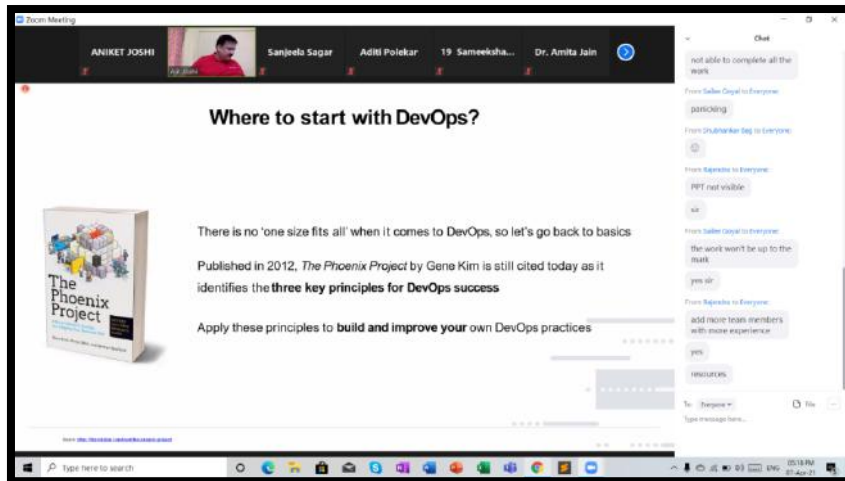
Zoom Meeting

ANIKET JOSHI

Aniket Joshi

Sanjeela Sagar

Aditi Polekar

19 Sameeksha...

Dr. Amita Jain

Where to start with DevOps?

The Phoenix Project

There is no 'one size fits all' when it comes to DevOps, so let's go back to basics

Published in 2012, *The Phoenix Project* by Gene Kim is still cited today as it identifies the **three key principles for DevOps success**

Apply these principles to **build and improve your** own DevOps practices

Source: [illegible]

Chat

not able to complete all the work

From Sallee Goyal to Everyone:

panicking

From Shubhankar Bag to Everyone:

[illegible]

From Rajendra to Everyone:

PPT not visible

sir

From Sallee Goyal to Everyone:

the work won't be up to the mark

yes sir

From Rajendra to Everyone:

add more team members with more experience

yes

resources

To: Everyone

File

Type message here...

Type here to search

05:18 PM
07-Apr-21

ENG